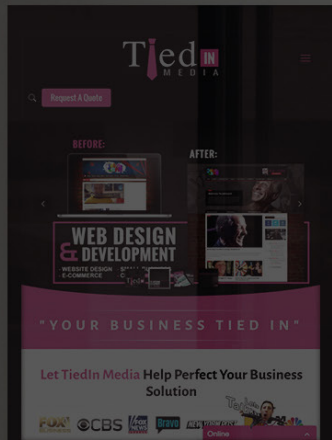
TiedIN MEDIA

Request A Quote

BEFORE:

AFTER:

WEB DESIGN & DEVELOPMENT

WEBSITE DESIGN
E-COMMERCE

"YOUR BUSINESS TIED IN"

Let TiedIn Media Help Perfect Your Business Solution

FOX CBS Bravo

Online